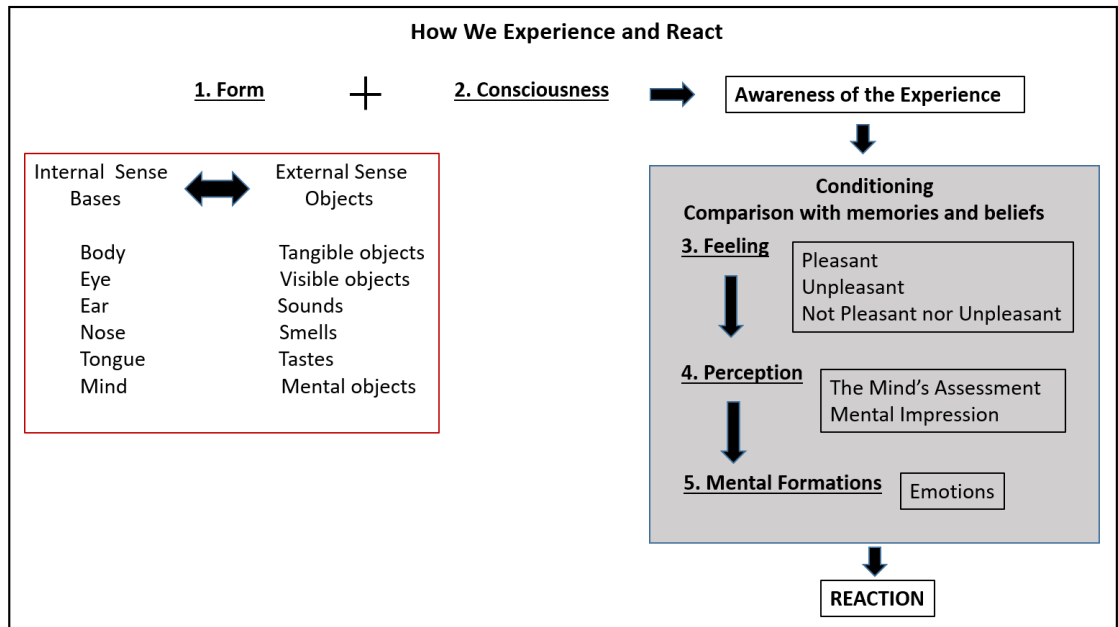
How We Experience and React

1. Form + 2. Consciousness

Awareness of the Experience

Internal Sense Bases

External Sense Objects

| Internal Sense Bases | External Sense Objects |
|---|---|
| Body | Tangible objects |
| Eye | Visible objects |
| Ear | Sounds |
| Nose | Smells |
| Tongue | Tastes |
| Mind | Mental objects |

Conditioning
Comparison with memories and beliefs

3. Feeling

Pleasant
Unpleasant
Not Pleasant nor Unpleasant

4. Perception

The Mind's Assessment
Mental Impression

5. Mental Formations

Emotions

REACTION